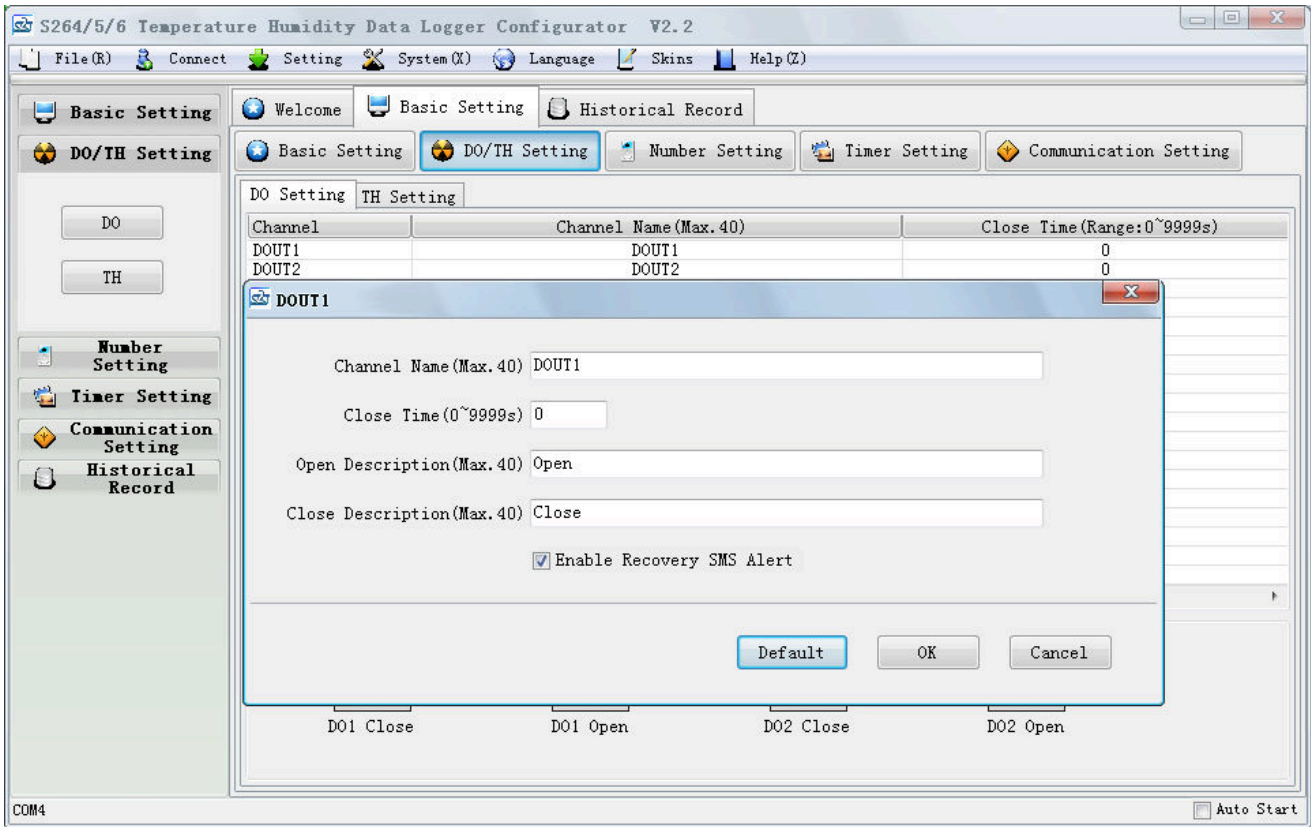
S264/5/6 Temperature Humidity Data Logger Configurator V2.2

File(R) Connect Setting System(X) Language Skins Help(Z)

Basic Setting
DO/TH Setting
DO
TH
Number Setting
Timer Setting
Communication Setting
Historical Record

Welcome | Basic Setting | Historical Record

Basic Setting | DO/TH Setting | Number Setting | Timer Setting | Communication Setting

DO Setting | TH Setting

| Channel | Channel Name(Max.40) | Close Time(Range:0~9999s) |
|---|---|---|
| DOUT1 | DOUT1 | 0 |
| DOUT2 | DOUT2 | 0 |

DOUT1

Channel Name(Max.40) DOUT1

Close Time(0~9999s) 0

Open Description(Max.40) Open

Close Description(Max.40) Close

Enable Recovery SMS Alert

Default OK Cancel

DO1 Close DO1 Open DO2 Close DO2 Open

COM4

Auto Start